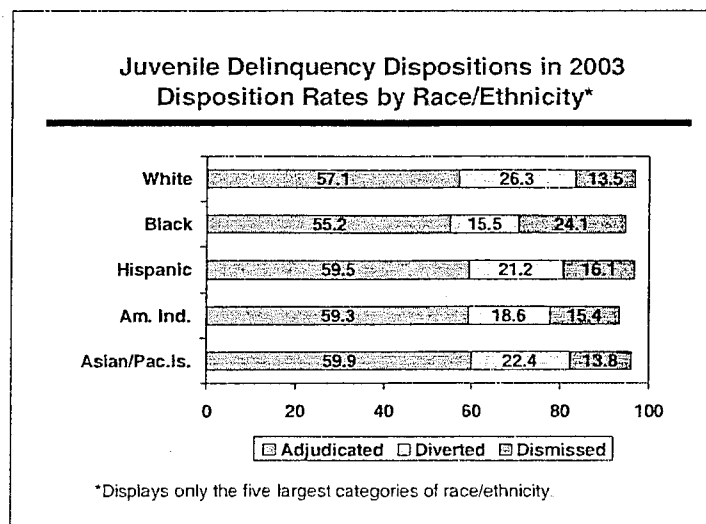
Juvenile Delinquency Dispositions in 2003
Disposition Rates by Race/Ethnicity*

White 57.1 26.3 13.5
Black 55.2 15.5 24.1
Hispanic 59.5 21.2 16.1
Am. Ind. 59.3 18.6 15.4
Asian/Pac.Is. 59.9 22.4 13.8

0 20 40 60 80 100

Adjudicated Diverted Dismissed

*Displays only the five largest categories of race/ethnicity.